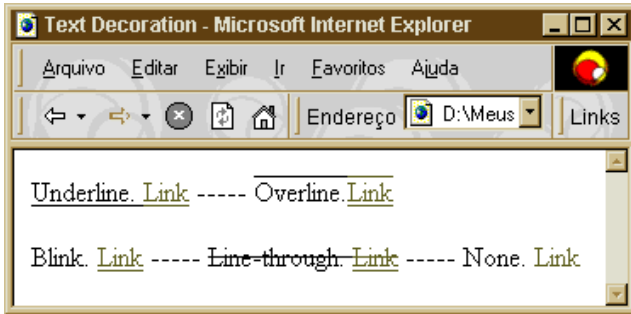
Text Decoration - Microsoft Internet Explorer

Arquivo Editar Exibir Ir Favoritos Ajuda

Endereço D:\Meus

Links

Underline. Link ----- Overline.Link

Blink. Link ----- Line-through. Link ----- None. Link